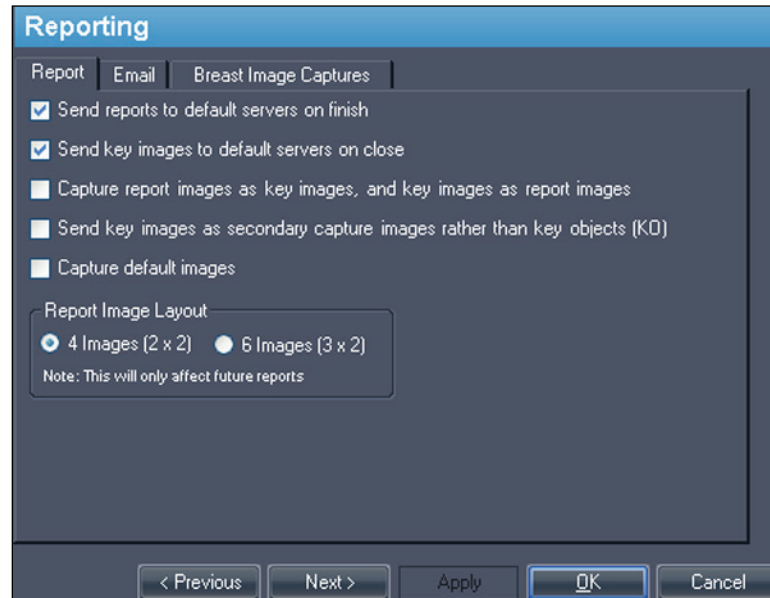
Reporting

Report | Email | Breast Image Captures

Send reports to default servers on finish

Send key images to default servers on close

Capture report images as key images, and key images as report images

Send key images as secondary capture images rather than key objects (KO)

Capture default images

Report Image Layout

4 Images (2 x 2) 6 Images (3 x 2)

Note: This will only affect future reports

< Previous | Next > | Apply | OK | Cancel